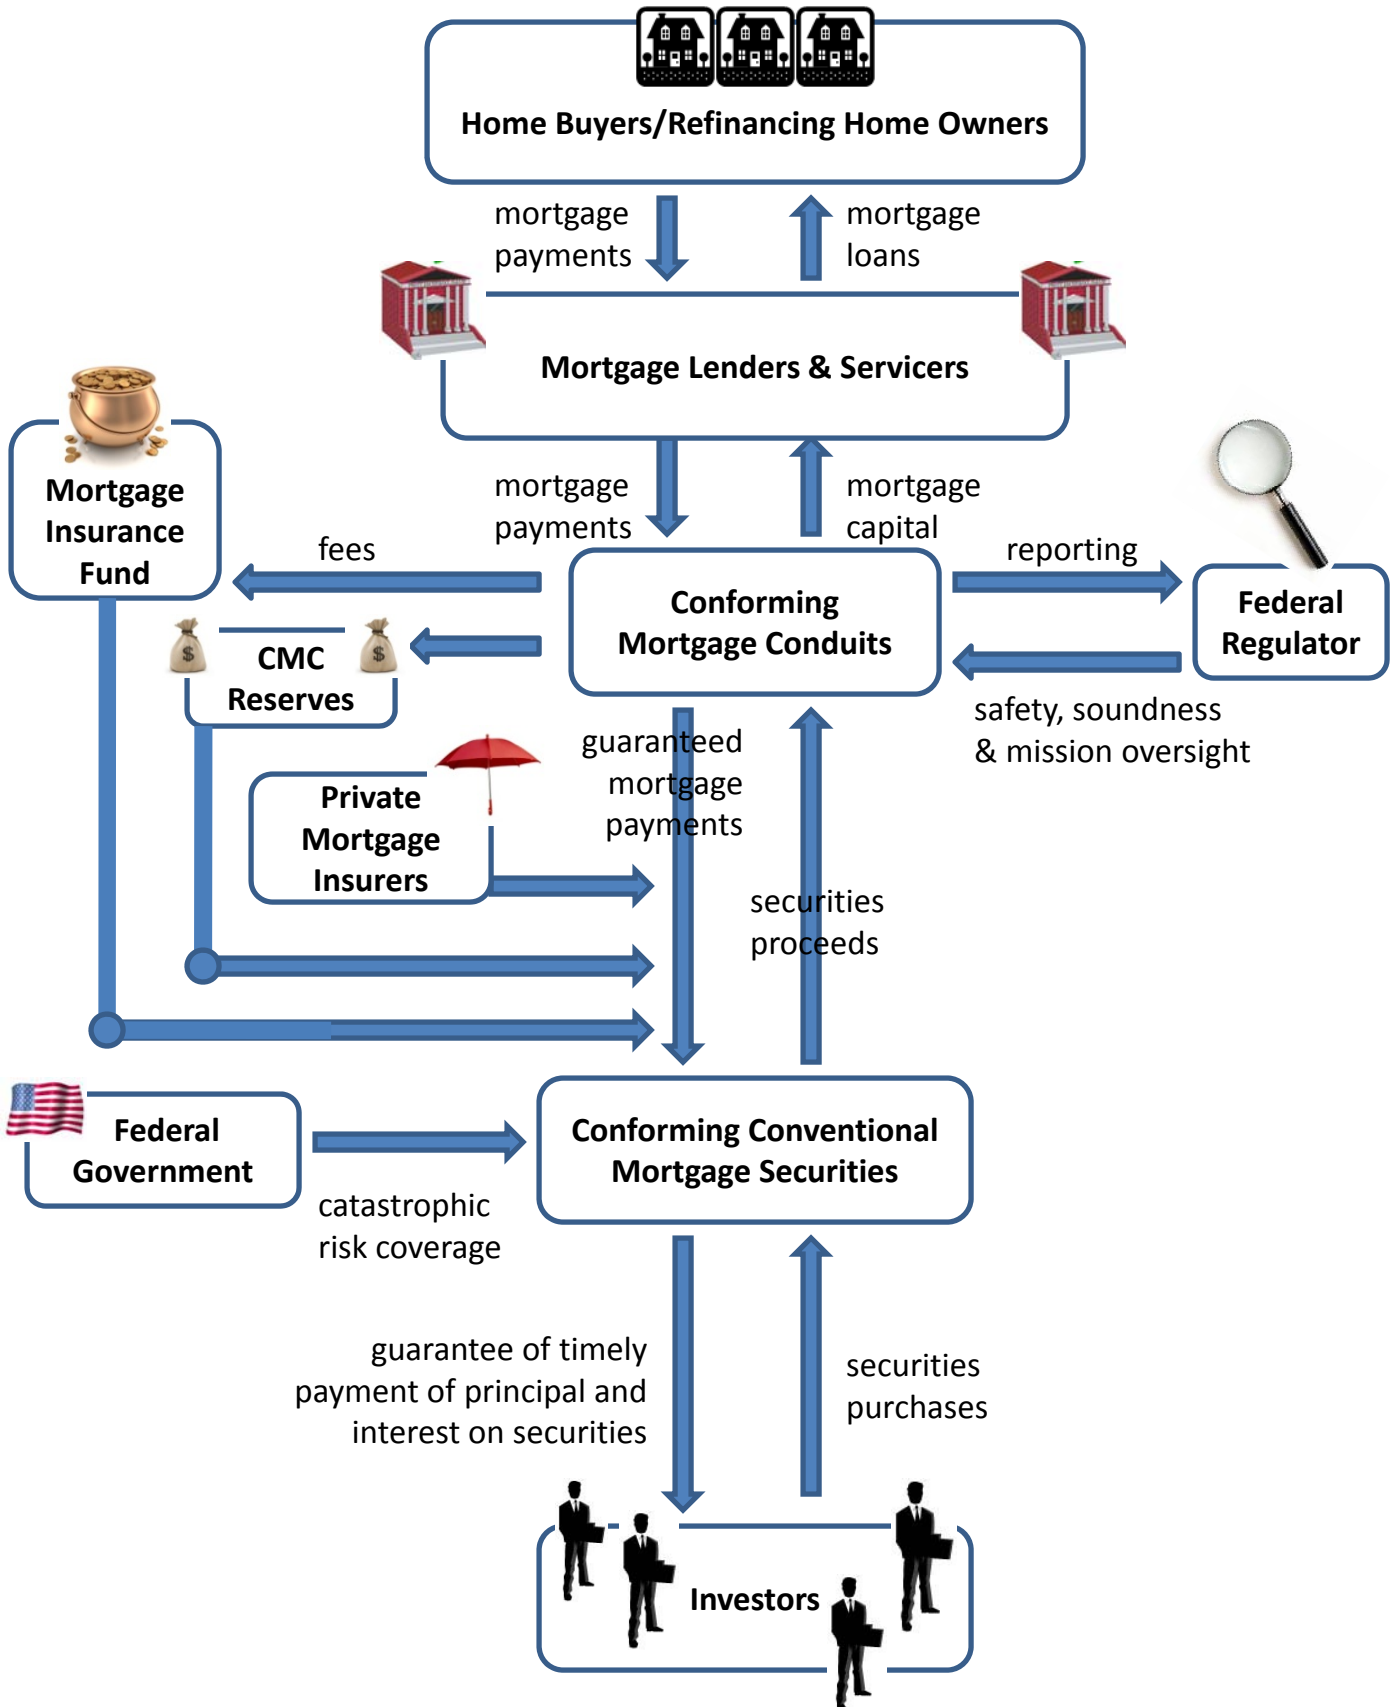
Home Buyers/Refinancing Home Owners

mortgage payments

mortgage loans

Mortgage Lenders & Servicers

Mortgage Insurance Fund

mortgage payments

mortgage capital

fees

reporting

Conforming Mortgage Conduits

Federal Regulator

CMC Reserves

safety, soundness & mission oversight

guaranteed mortgage payments

Private Mortgage Insurers

securities proceeds

Federal Government

Conforming Conventional Mortgage Securities

catastrophic risk coverage

guarantee of timely payment of principal and interest on securities

securities purchases

Investors